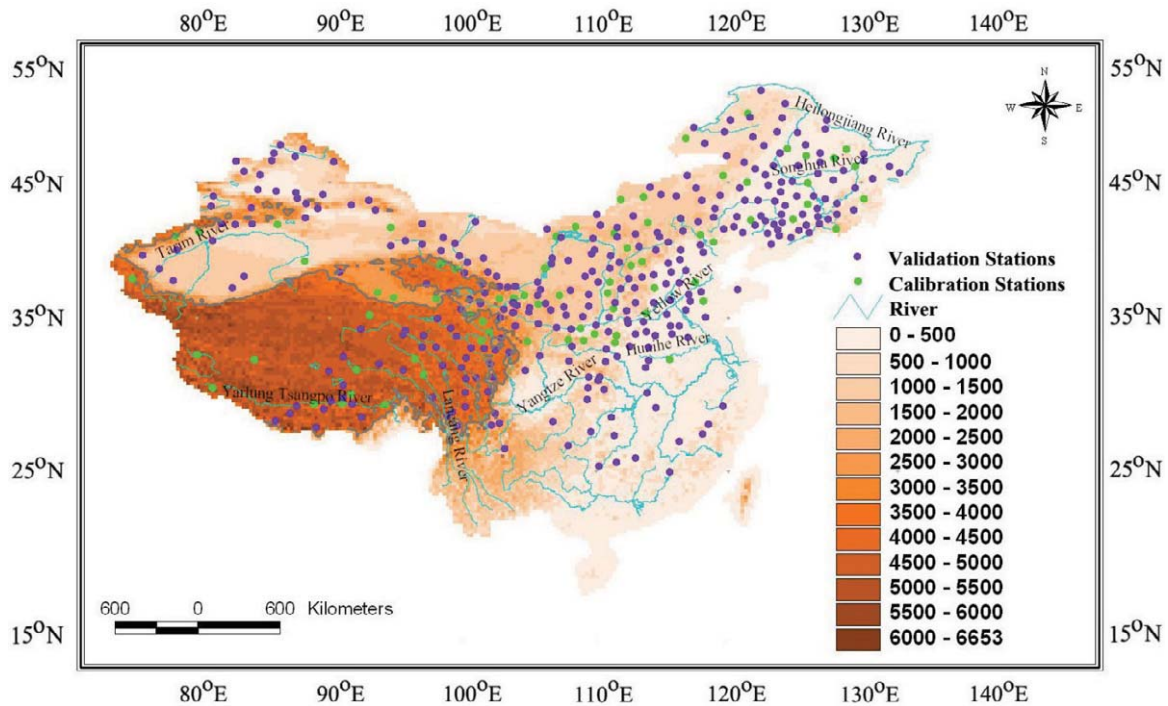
$80^{O}E$ $90^{O}E$ $100^{O}E$ $110^{O}E$ $120^{O}E$ $130^{O}E$ $140^{O}E$

$55^{O}N$ $45^{O}N$ $35^{O}N$ $25^{O}N$ $15^{O}N$

$55^{O}N$ $45^{O}N$ $35^{O}N$ $25^{O}N$ $15^{O}N$

N
W E
S

Heilongjiang River
Songhua River
Tarim River
Yellow River
Huaihe River
Yangtze River
Yarlung Tsangpo River
Lancang River

Validation Stations
Calibration Stations
River

| |
|---|
| 0 - 500 |
| 500 - 1000 |
| 1000 - 1500 |
| 1500 - 2000 |
| 2000 - 2500 |
| 2500 - 3000 |
| 3000 - 3500 |
| 3500 - 4000 |
| 4000 - 4500 |
| 4500 - 5000 |
| 5000 - 5500 |
| 5500 - 6000 |
| 6000 - 6653 |

600 0 600 Kilometers

$80^{O}E$ $90^{O}E$ $100^{O}E$ $110^{O}E$ $120^{O}E$ $130^{O}E$ $140^{O}E$